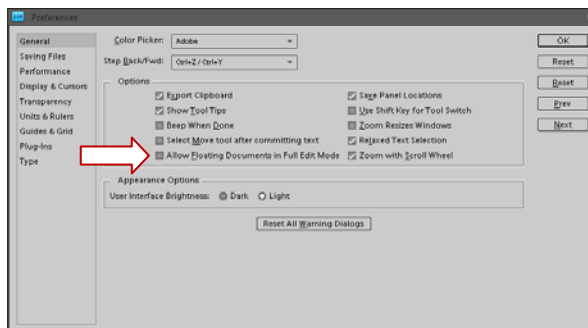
Preferences

General
Saving Files
Performance
Display & Cursors
Transparency
Units & Rulers
Guides & Grid
Plug-Ins
Type

Color Picker: Adobe
Step Back/Fwd: Ctrl+Z / Ctrl+Y

Options
Export Clipboard
Show Tool Tips
Beep When Done
Select Move tool after committing text
Allow Floating Documents in Full Edit Mode
Save Panel Locations
Use Shift Key for Tool Switch
Zoom Resizes Windows
Relaxed Text Selection
Zoom with Scroll Wheel

Appearance Options
User Interface Brightness: Dark Light

Reset All Warning Dialogs

OK
Reset
Reset
Prev
Next